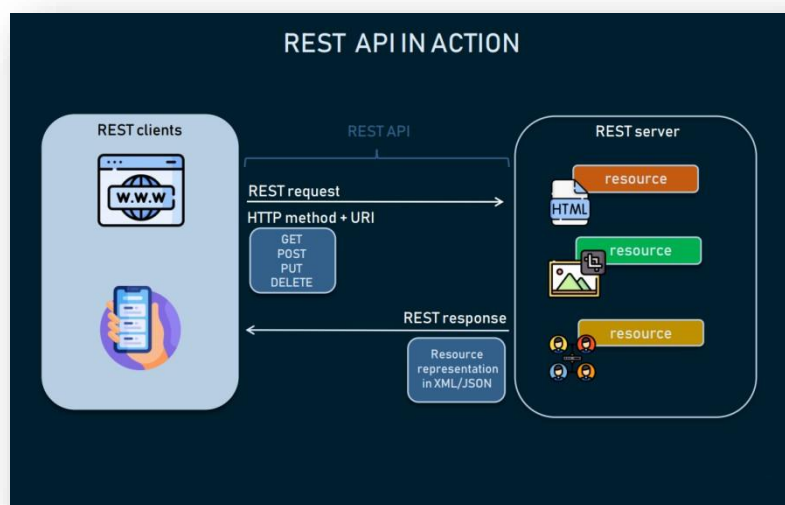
REST API IN ACTION

REST clients

W.W.W

REST API

REST request

HTTP method + URI

GET
POST
PUT
DELETE

REST response

Resource representation in XML/JSON

REST server

HTML

resource

resource

resource